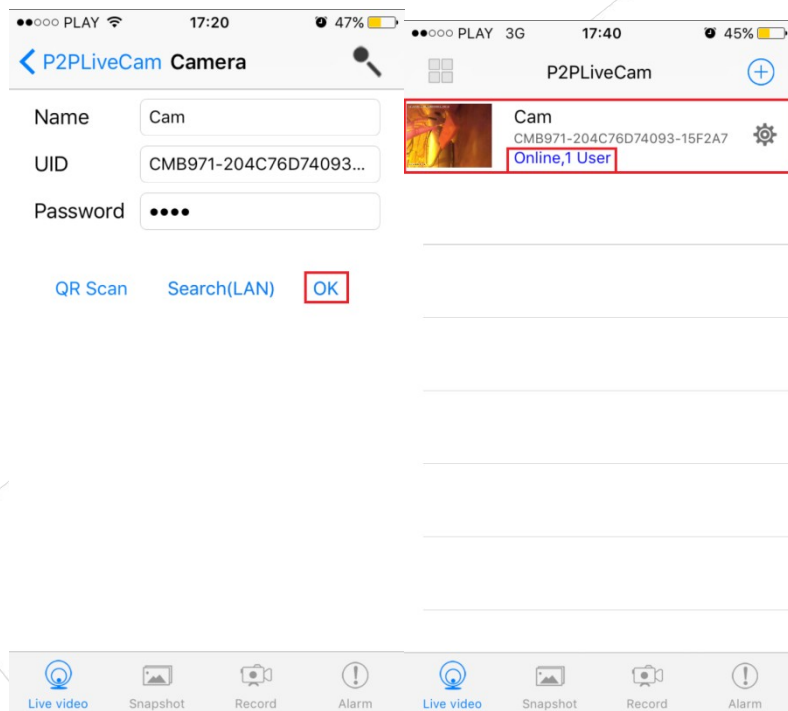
●●○○○ PLAY 17:20 47%

< P2PLiveCam Camera

Name Cam

UID CMB971-204C76D74093...

Password ●●●●

QR Scan Search(LAN) OK

Live video Snapshot Record Alarm

●●○○○ PLAY 3G 17:40 45%

P2PLiveCam

Cam
CMB971-204C76D74093-15F2A7
Online,1 User

Live video Snapshot Record Alarm